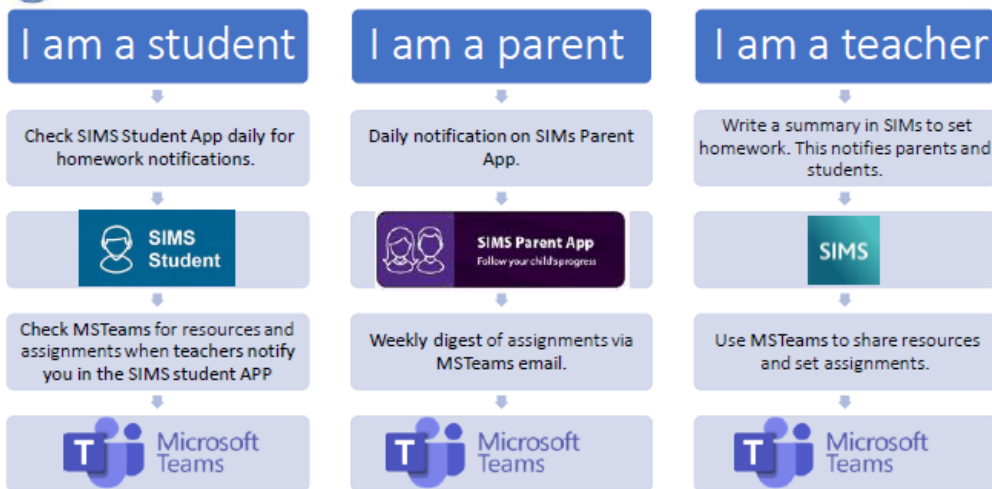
I am a student

Check SIMS Student App daily for homework notifications.

SIMS Student

Check MSTeams for resources and assignments when teachers notify you in the SIMS student APP

T Microsoft Teams

I am a parent

Daily notification on SIMs Parent App.

SIMS Parent App
Follow your child's progress

Weekly digest of assignments via MSTeams email.

T Microsoft Teams

I am a teacher

Write a summary in SIMs to set homework. This notifies parents and students.

SIMS

Use MSTeams to share resources and set assignments.

T Microsoft Teams